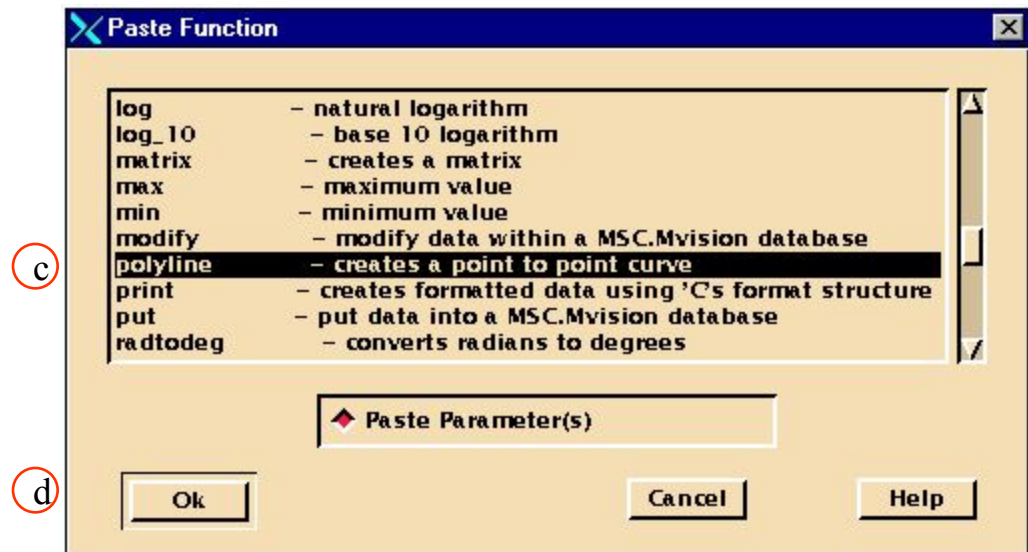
Paste Function

log – natural logarithm
log_10 – base 10 logarithm
matrix – creates a matrix
max – maximum value
min – minimum value
modify – modify data within a MSC.Mvision database
polyline – creates a point to point curve
print – creates formatted data using 'C's format structure
put – put data into a MSC.Mvision database
radtodeg – converts radians to degrees

c

Paste Parameter(s)

d

Ok

Cancel

Help